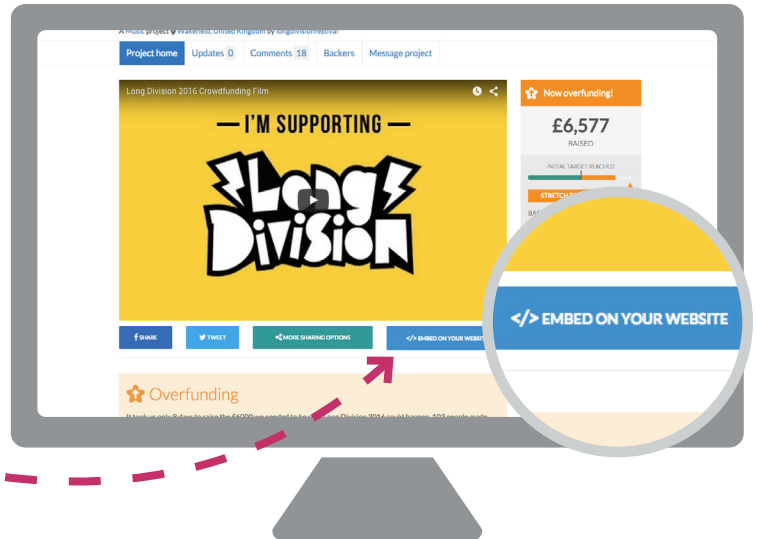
A Music project Wakefield, United Kingdom by longdivisionfestival

Project home | Updates 0 | Comments 18 | Backers | Message project

Long Division 2016 Crowdfunding Film

— I'M SUPPORTING —

Long Division

Now overfunding!

£6,577

RAISED

INITIAL TARGET REACHED

STRETCH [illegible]

BA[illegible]

SHARE | TWEET | MORE SHARING OPTIONS | </> EMBED ON YOUR WEBSI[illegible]

</> EMBED ON YOUR WEBSITE

Overfunding

It took us only 8 days to raise the £6000 we needed to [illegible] Division 2016 could happen. 103 people made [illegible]